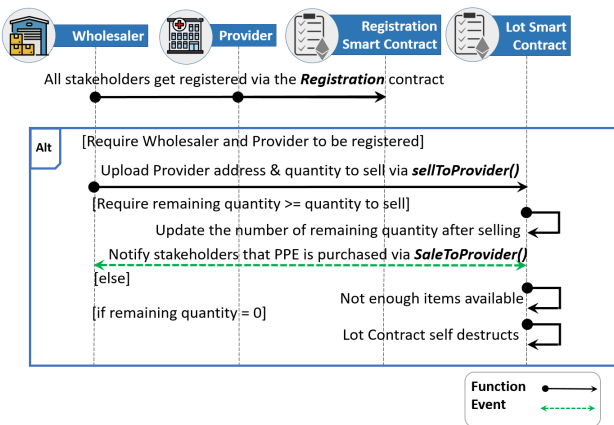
Wholesaler

Provider

Registration Smart Contract

Lot Smart Contract

All stakeholders get registered via the ***Registration*** contract

Alt

[Require Wholesaler and Provider to be registered]

Upload Provider address & quantity to sell via ***sellToProvider()***

[Require remaining quantity >= quantity to sell]

Update the number of remaining quantity after selling

Notify stakeholders that PPE is purchased via ***SaleToProvider()***

[else]

Not enough items available

[if remaining quantity = 0]

Lot Contract self destructs

Function

Event